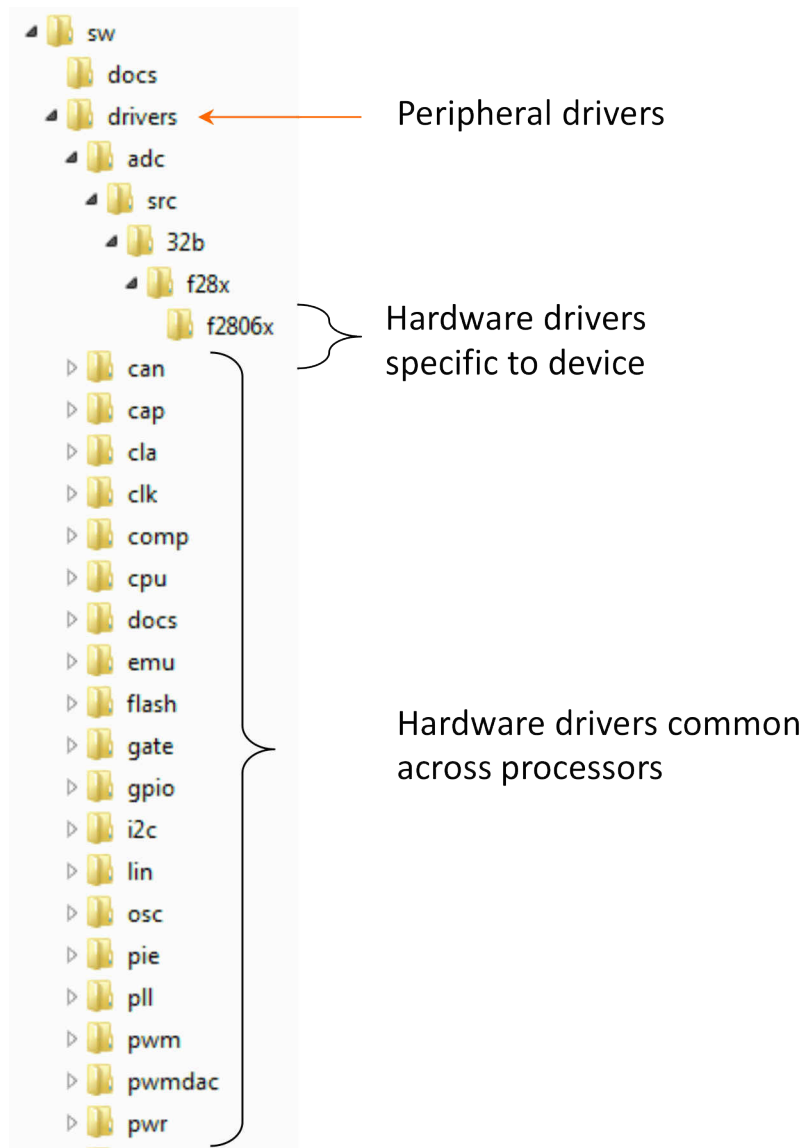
sw
docs
drivers
Peripheral drivers
adc
src
32b
f28x
f2806x
Hardware drivers specific to device
can
cap
cla
clk
comp
cpu
docs
emu
flash
gate
gpio
i2c
lin
osc
pie
pll
pwm
pwmdac
pwr
Hardware drivers common across processors